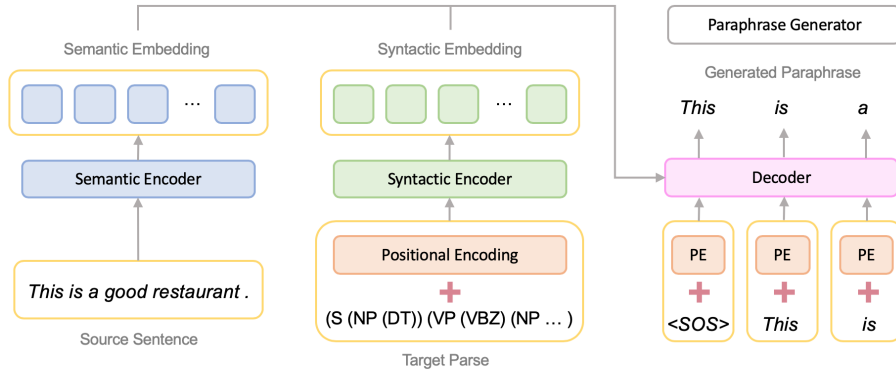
Semantic Embedding

…

Semantic Encoder

This is a good restaurant .

Source Sentence

Syntactic Embedding

…

Syntactic Encoder

Positional Encoding

+

(S (NP (DT)) (VP (VBZ) (NP … )

Target Parse

Paraphrase Generator

Generated Paraphrase

This is a

Decoder

PE
+
<SOS>

PE
+
This

PE
+
is